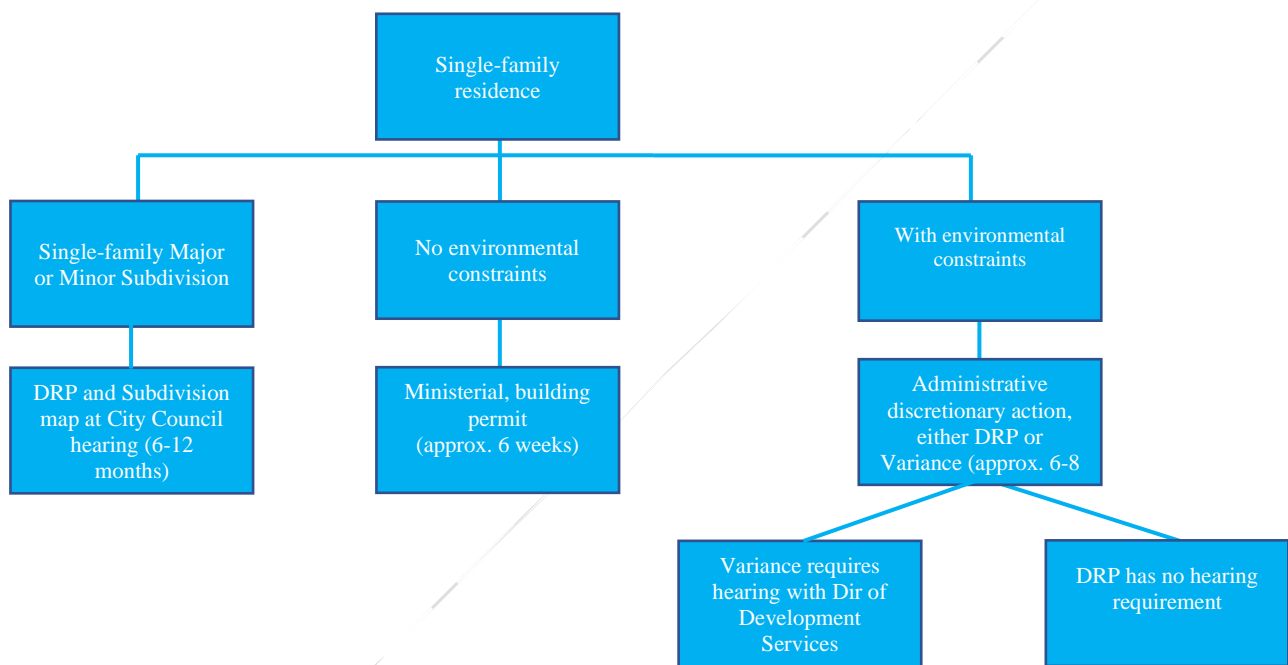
Single-family residence

Single-family Major or Minor Subdivision

No environmental constraints

With environmental constraints

DRP and Subdivision map at City Council hearing (6-12 months)

Ministerial, building permit (approx. 6 weeks)

Administrative discretionary action, either DRP or Variance (approx. 6-8

Variance requires hearing with Dir of Development Services

DRP has no hearing requirement